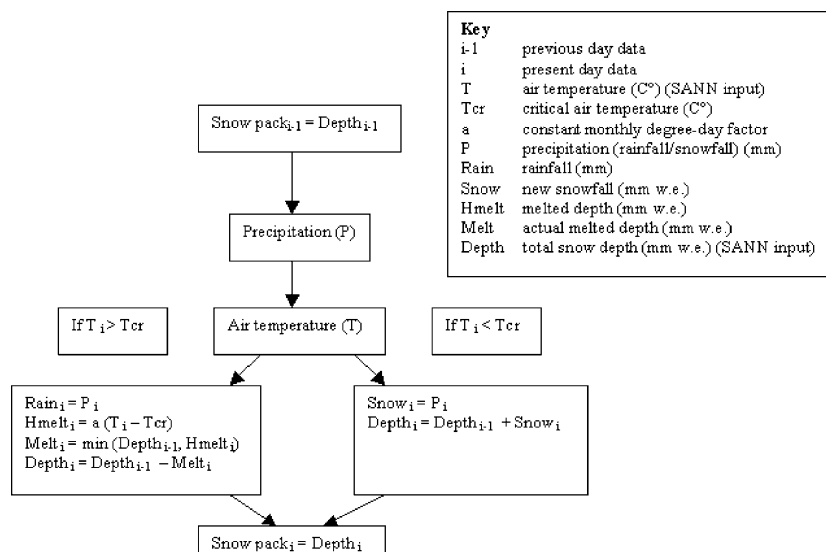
Key

| | |
|---|---|
| i-1 | previous day data |
| i | present day data |
| T | air temperature (C°) (SANN input) |
| Tcr | critical air temperature (C°) |
| a | constant monthly degree-day factor |
| P | precipitation (rainfall/snowfall) (mm) |
| Rain | rainfall (mm) |
| Snow | new snowfall (mm w.e.) |
| Hmelt | melted depth (mm w.e.) |
| Melt | actual melted depth (mm w.e.) |
| Depth | total snow depth (mm w.e.) (SANN input) |

Snow pack$_{i-1}$ = Depth$_{i-1}$

Precipitation (P)

If T$_i$ > Tcr

Air temperature (T)

If T$_i$ < Tcr

Rain$_i$ = P$_i$
Hmelt$_i$ = a (T$_i$ – Tcr)
Melt$_i$ = min (Depth$_{i-1}$, Hmelt$_i$)
Depth$_i$ = Depth$_{i-1}$ – Melt$_i$

Snow$_i$ = P$_i$
Depth$_i$ = Depth$_{i-1}$ + Snow$_i$

Snow pack$_i$ = Depth$_i$